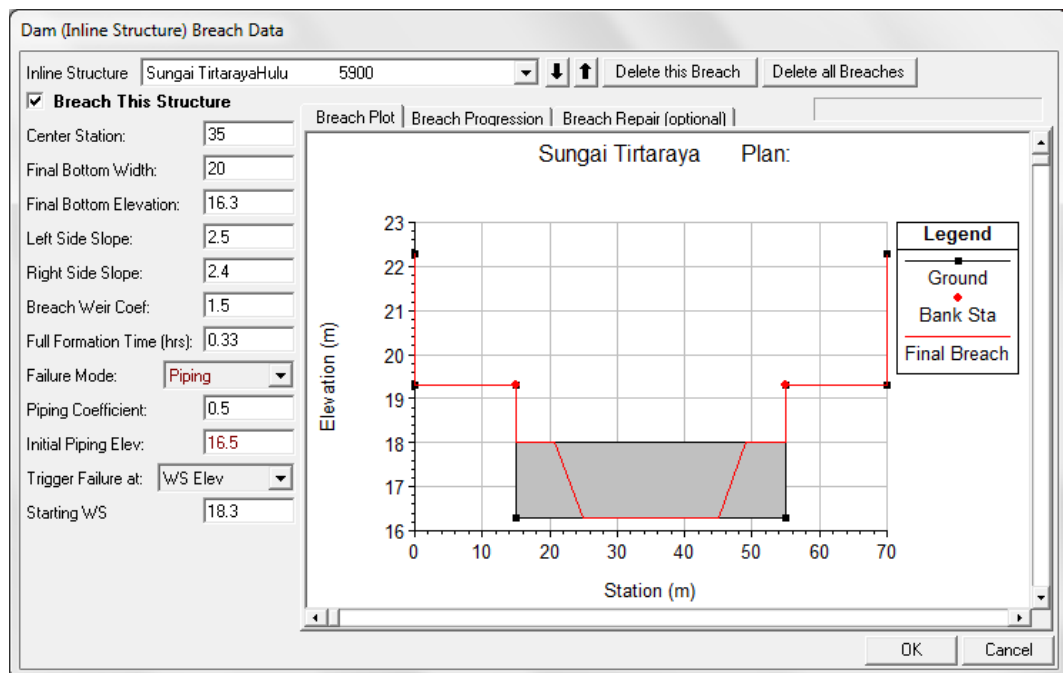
Dam (Inline Structure) Breach Data

Inline Structure Sungai TirtarayaHulu 5900

Delete this Breach

Delete all Breaches

☑ Breach This Structure

Center Station: 35

Final Bottom Width: 20

Final Bottom Elevation: 16.3

Left Side Slope: 2.5

Right Side Slope: 2.4

Breach Weir Coef: 1.5

Full Formation Time (hrs): 0.33

Failure Mode: Piping

Piping Coefficient: 0.5

Initial Piping Elev: 16.5

Trigger Failure at: WS Elev

Starting WS 18.3

Breach Plot | Breach Progression | Breach Repair (optional)

Sungai Tirtaraya Plan:

Elevation (m)

23
22
21
20
19
18
17
16

0 10 20 30 40 50 60 70

Station (m)

Legend

Ground

Bank Sta

Final Breach

OK

Cancel